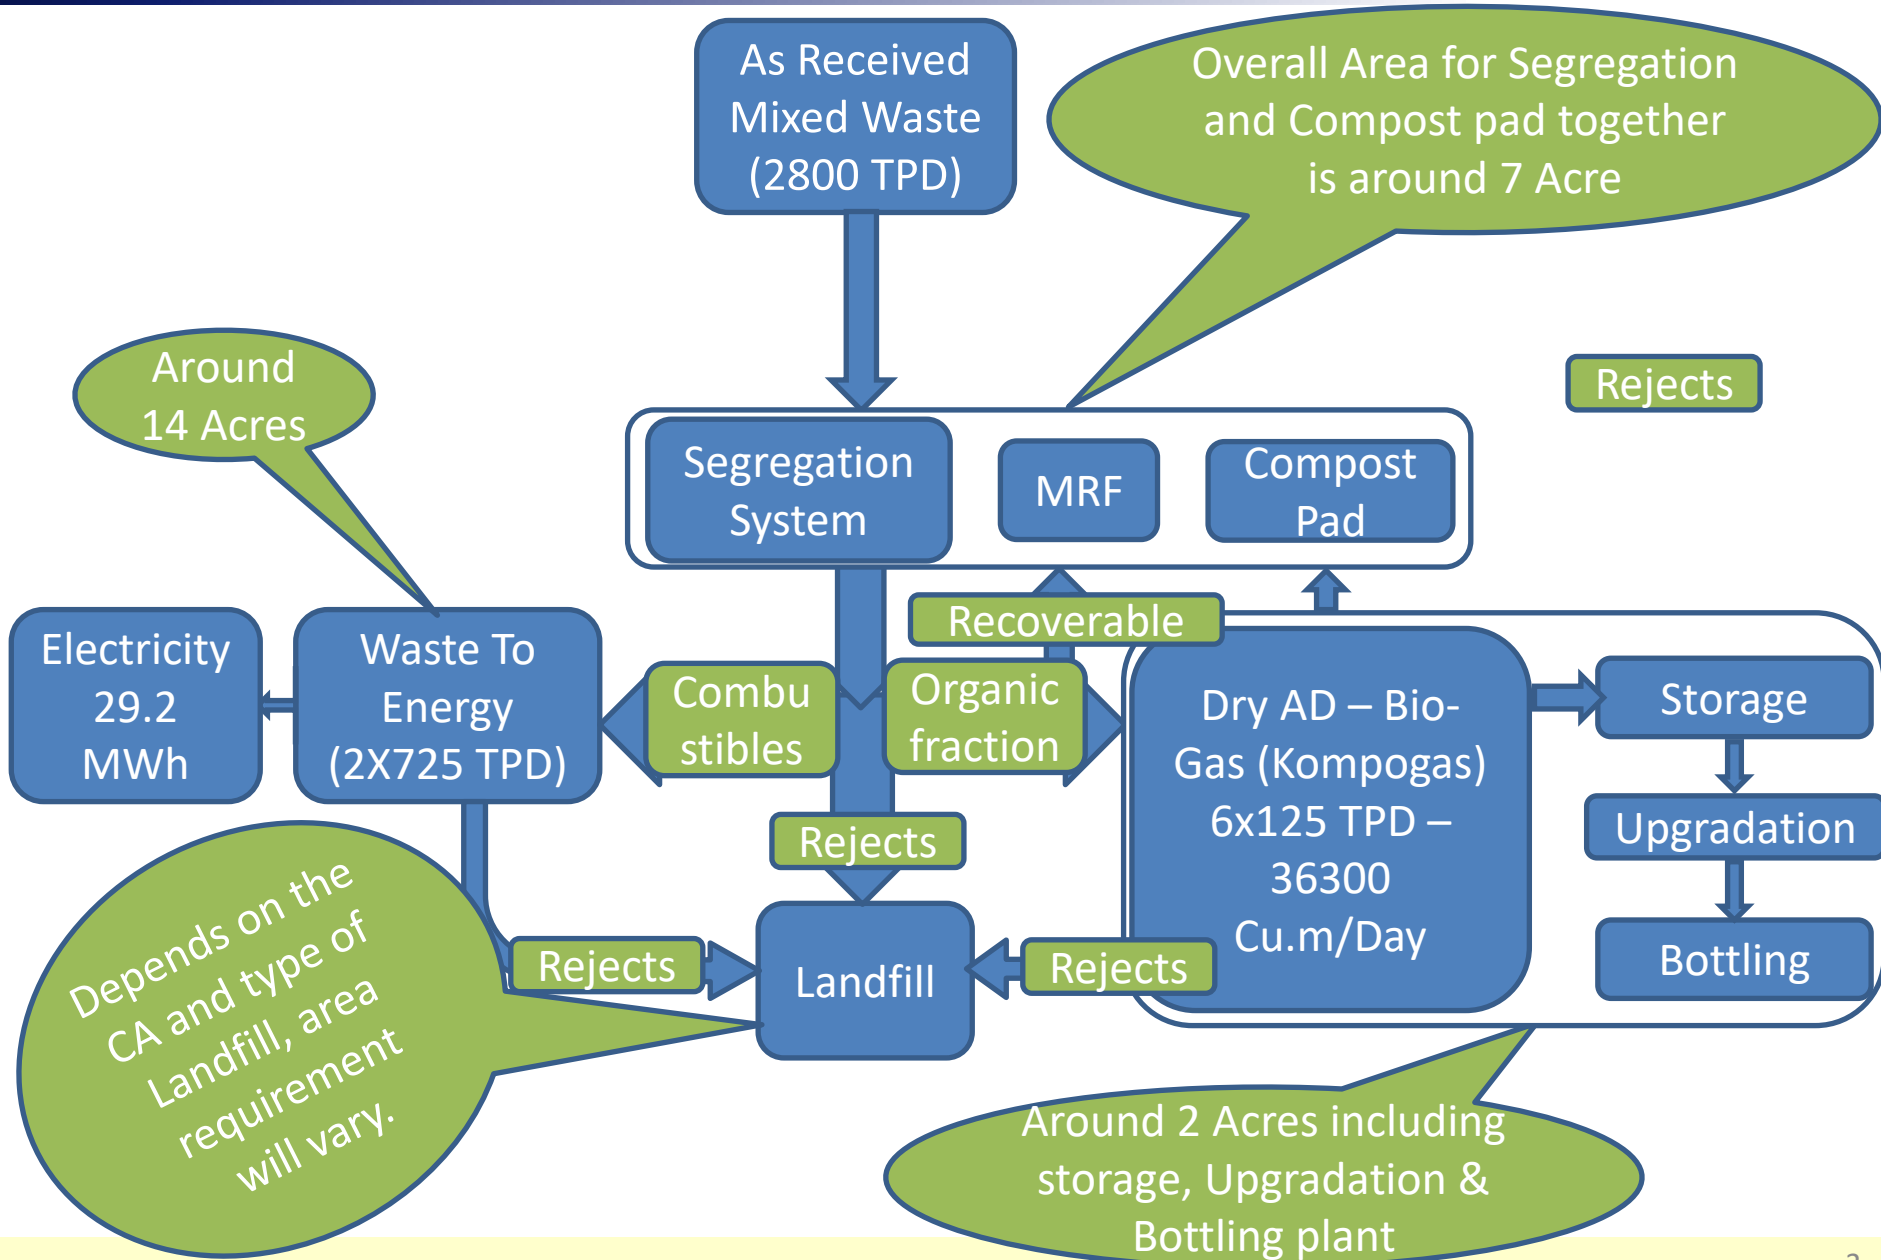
As Received Mixed Waste (2800 TPD)

Overall Area for Segregation and Compost pad together is around 7 Acre

Around 14 Acres

Rejects

Segregation System

MRF

Compost Pad

Recoverable

Electricity 29.2 MWh

Waste To Energy (2X725 TPD)

Combu stibles

Organic fraction

Dry AD – Bio-Gas (Kompogas) 6x125 TPD – 36300 Cu.m/Day

Storage

Upgradation

Bottling

Rejects

Depends on the CA and type of Landfill, area requirement will vary.

Rejects

Landfill

Rejects

Around 2 Acres including storage, Upgradation & Bottling plant